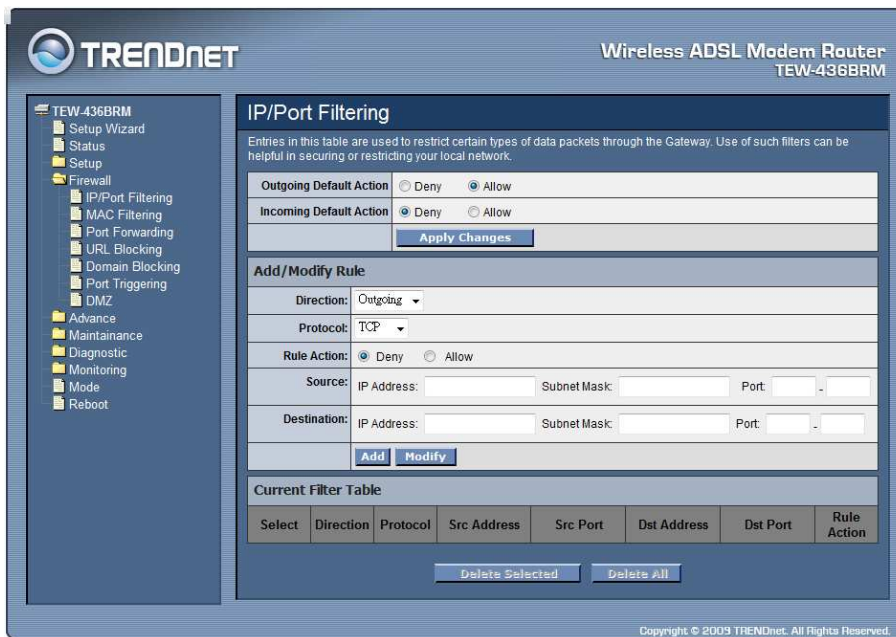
TRENDNET

Wireless ADSL Modem Router
TEW-436BRM

TEW-436BRM
Setup Wizard
Status
Setup
Firewall
IP/Port Filtering
MAC Filtering
Port Forwarding
URL Blocking
Domain Blocking
Port Triggering
DMZ
Advance
Maintainance
Diagnostic
Monitoring
Mode
Reboot

IP/Port Filtering

Entries in this table are used to restrict certain types of data packets through the Gateway. Use of such filters can be helpful in securing or restricting your local network.

| Outgoing Default Action | Deny Allow |
|---|---|
| Incoming Default Action | Deny Allow |
| | Apply Changes |

Add/Modify Rule

| Direction: | Outgoing |
|---|---|
| Protocol: | TCP |
| Rule Action: | Deny Allow |
| Source: | IP Address: Subnet Mask: Port: - |
| Destination: | IP Address: Subnet Mask: Port: - |
| | Add Modify |

Current Filter Table

| Select | Direction | Protocol | Src Address | Src Port | Dst Address | Dst Port | Rule Action |
|---|---|---|---|---|---|---|---|

Delete Selected Delete All

Copyright © 2009 TRENDnet. All Rights Reserved.